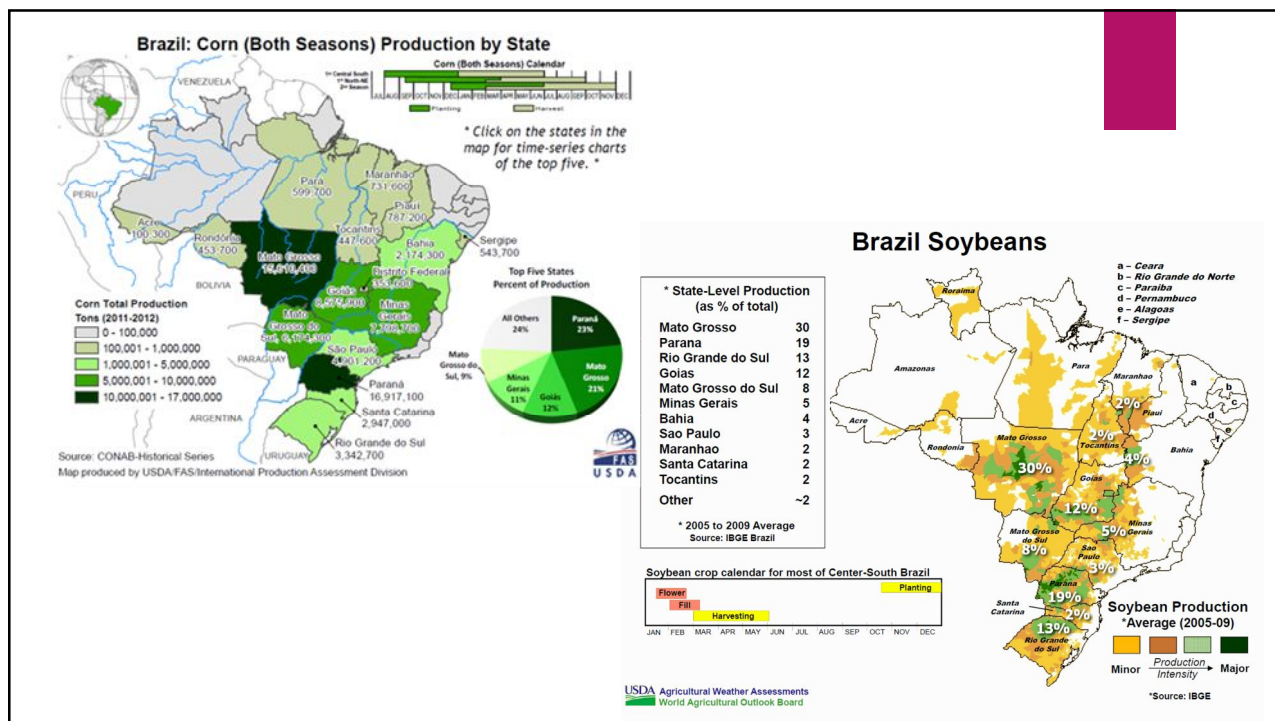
Brazil: Corn (Both Seasons) Production by State

Corn (Both Seasons) Calendar

1st Central South
1st North-NE
2nd Season

JUL AUG SEP OCT NOV DEC JAN FEB MAR APR MAY JUN JUL AUG SEP OCT NOV DEC

Planting Harvest

* Click on the states in the map for time-series charts of the top five. *

VENEZUELA
PERU
BOLIVIA
PARAGUAY
ARGENTINA
URUGUAY

Para 599,700
Maranhao 731,600
Piaui 787,200
Acre 100,300
Rondonia 453,700
Tocantins 447,600
Bahia 2,174,300
Sergipe 543,700
Mato Grosso 15,610,400
Distrito Federal 453,600
Goias 6,515,900
Minas Gerais 7,208,700
Mato Grosso do Sul 6,174,300
Sao Paulo 4,901,200
Parana 16,917,100
Santa Catarina 2,947,000
Rio Grande do Sul 3,342,700

Corn Total Production
Tons (2011-2012)
0 - 100,000
100,001 - 1,000,000
1,000,001 - 5,000,000
5,000,001 - 10,000,000
10,000,001 - 17,000,000

Top Five States
Percent of Production

All Others 24%
Paraná 23%
Mato Grosso 21%
Goiás 12%
Minas Gerais 11%
Mato Grosso do Sul, 9%

Source: CONAB-Historical Series
Map produced by USDA/FAS/International Production Assessment Division

FAS
USDA

Brazil Soybeans

* State-Level Production
(as % of total)

| | |
|---|---|
| Mato Grosso | 30 |
| Parana | 19 |
| Rio Grande do Sul | 13 |
| Goias | 12 |
| Mato Grosso do Sul | 8 |
| Minas Gerais | 5 |
| Bahia | 4 |
| Sao Paulo | 3 |
| Maranhao | 2 |
| Santa Catarina | 2 |
| Tocantins | 2 |
| Other | ~2 |

* 2005 to 2009 Average
Source: IBGE Brazil

Soybean crop calendar for most of Center-South Brazil

Flower
Fill
Harvesting
Planting

JAN FEB MAR APR MAY JUN JUL AUG SEP OCT NOV DEC

USDA Agricultural Weather Assessments
World Agricultural Outlook Board

a – Ceara
b – Rio Grande do Norte
c – Paraiba
d – Pernambuco
e – Alagoas
f – Sergipe

Roraima
Amazonas
Para
Maranhao
Piaui
Acre
Rondonia
Mato Grosso
Tocantins
Bahia
Goias
Mato Grosso do Sul
Minas Gerais
Sao Paulo
Parana
Santa Catarina
Rio Grande do Sul
a b c d e f

2%
2%
4%
30%
12%
5%
8%
3%
19%
2%
13%

Soybean Production
*Average (2005-09)

Minor
Production Intensity
Major

*Source: IBGE